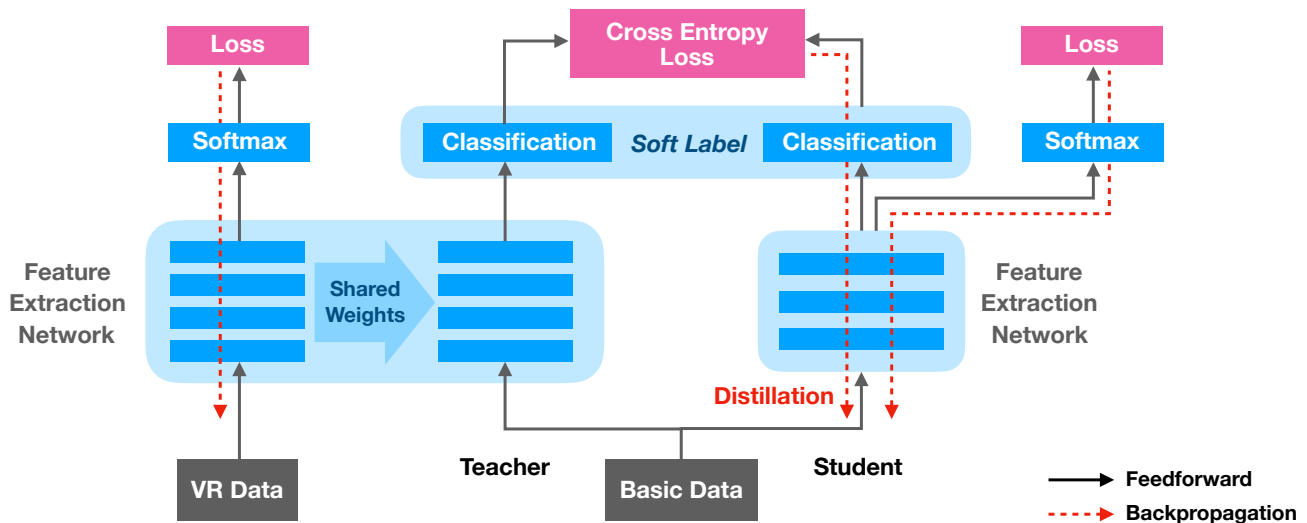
Loss

Cross Entropy Loss

Loss

Softmax

Classification

Soft Label

Classification

Softmax

Feature Extraction Network

Shared Weights

Feature Extraction Network

Distillation

VR Data

Teacher

Basic Data

Student

Feedforward

Backpropagation